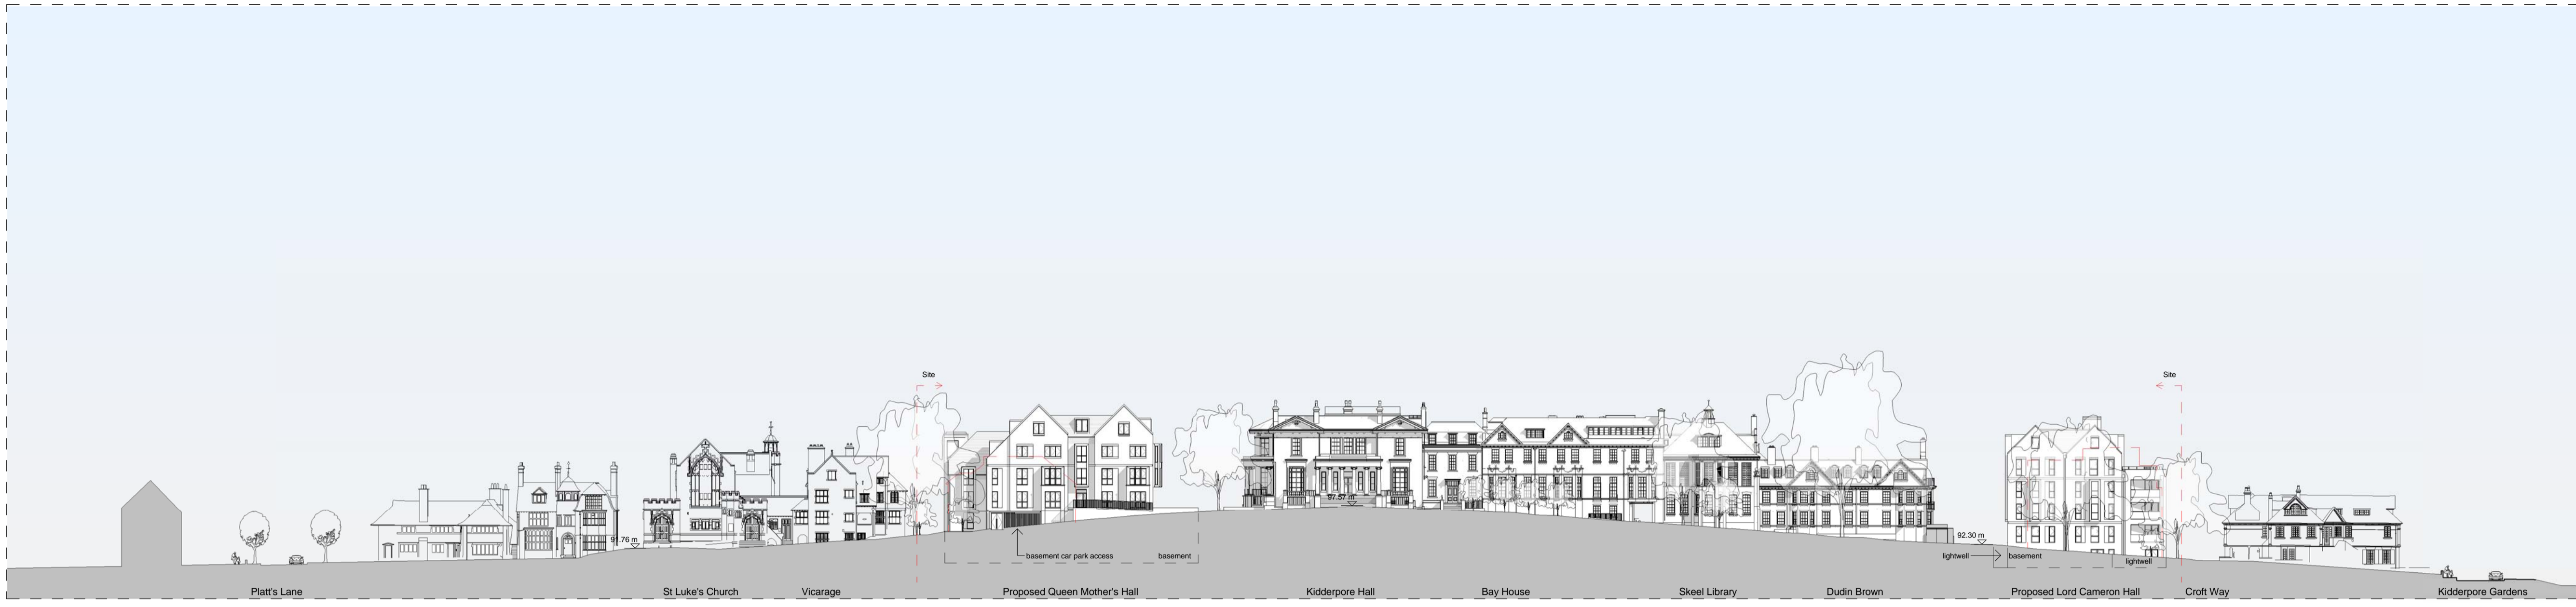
Site

Site

91.76 m

97.57 m

92.30 m

basement car park access

basement

lightwell

basement

lightwell

Platt's Lane

St Luke's Church

Vicarage

Proposed Queen Mother's Hall

Kidderpore Hall

Bay House

Skeel Library

Dudin Brown

Proposed Lord Cameron Hall

Croft Way

Kidderpore Gardens